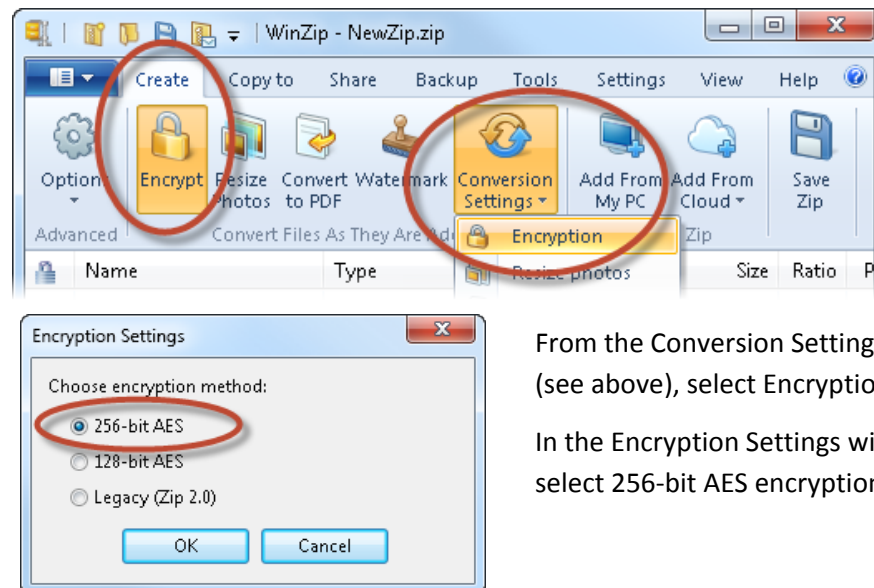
WinZip - NewZip.zip

Create
Copy to
Share
Backup
Tools
Settings
View
Help

Options
Encrypt
Resize Photos
Convert to PDF
Watermark
Conversion Settings
Add From My PC
Add From Cloud
Save Zip

Advanced
Convert Files As They Are Ad
Zip

Encryption
Resize photos

Name
Type
Size
Ratio
P

Encryption Settings

Choose encryption method:

256-bit AES
128-bit AES
Legacy (Zip 2.0)

OK
Cancel

From the Conversion Setting (see above), select Encryptio

In the Encryption Settings wi select 256-bit AES encryption